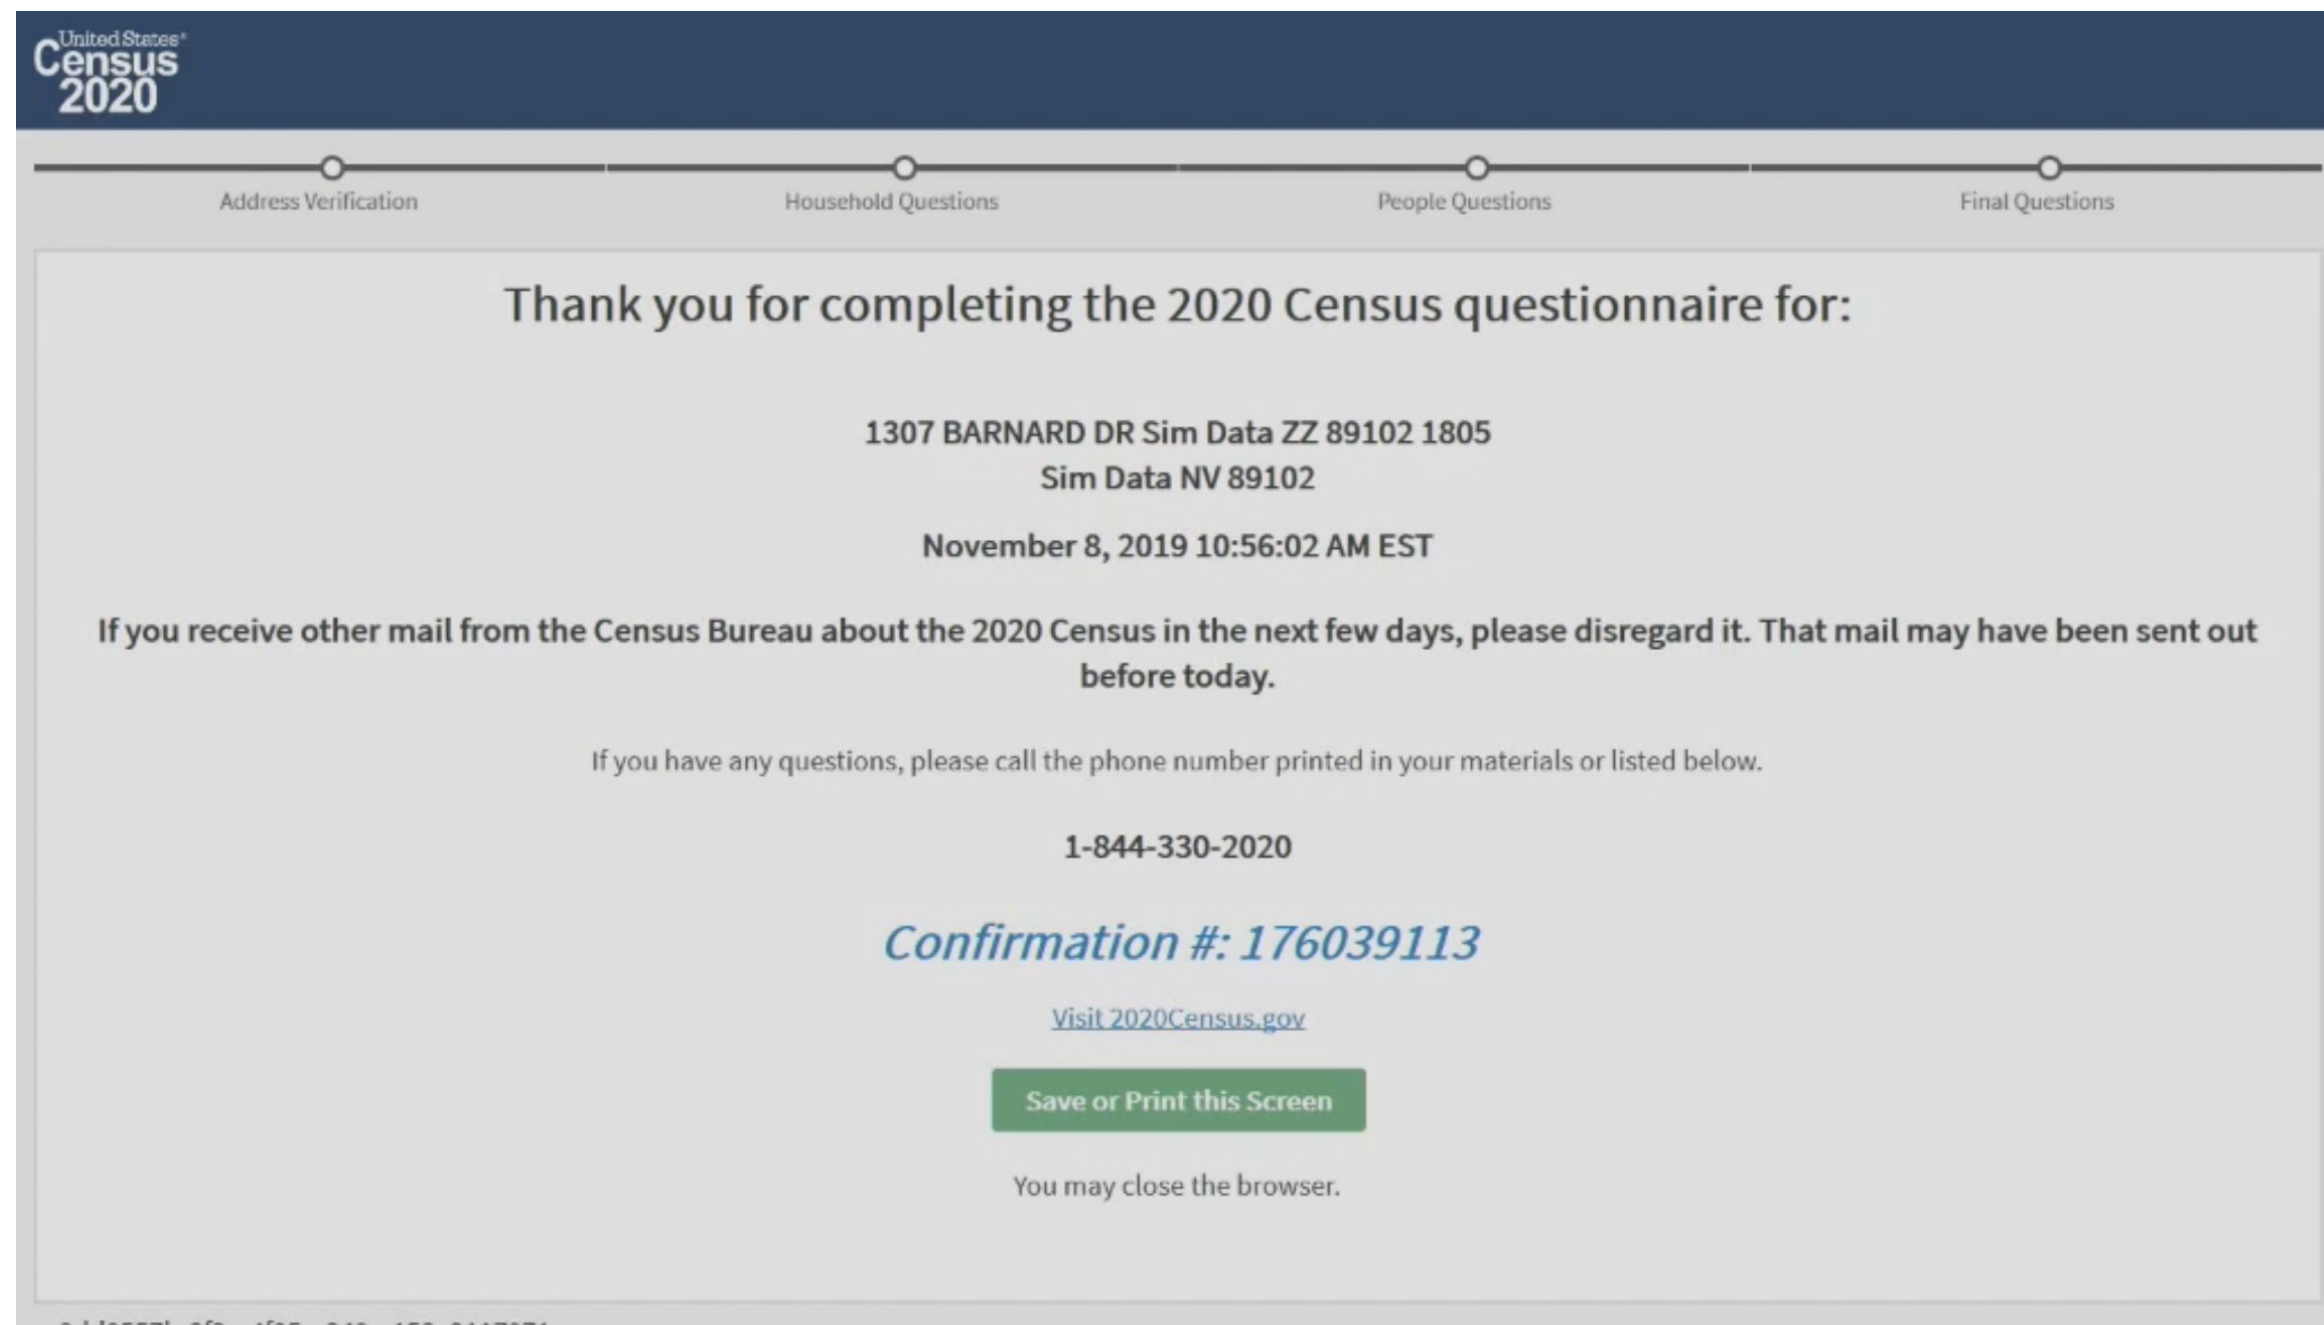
United States® Census 2020

Address Verification
Household Questions
People Questions
Final Questions

Thank you for completing the 2020 Census questionnaire for:

1307 BARNARD DR Sim Data ZZ 89102 1805
Sim Data NV 89102

November 8, 2019 10:56:02 AM EST

If you receive other mail from the Census Bureau about the 2020 Census in the next few days, please disregard it. That mail may have been sent out before today.

If you have any questions, please call the phone number printed in your materials or listed below.

1-844-330-2020

Confirmation #: 176039113

Visit 2020Census.gov

Save or Print this Screen

You may close the browser.

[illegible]